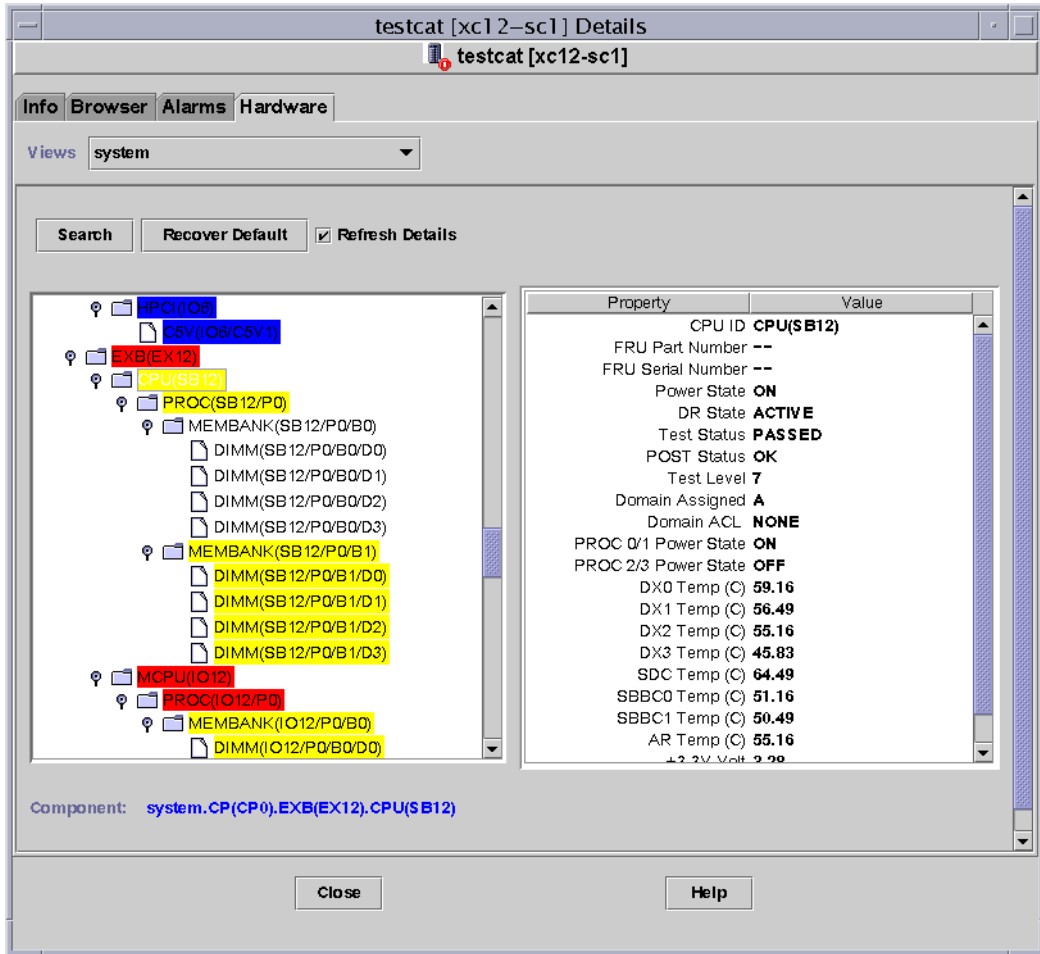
testcat [xc12–sc1] Details

testcat [xc12-sc1]

Info Browser Alarms Hardware

Views system

Search Recover Default Refresh Details

HPC(IO6)
C5V(IO6/C5V1)
EXB(EX12)
CPU(SB12)
PROC(SB12/P0)
MEMBANK(SB12/P0/B0)
DIMM(SB12/P0/B0/D0)
DIMM(SB12/P0/B0/D1)
DIMM(SB12/P0/B0/D2)
DIMM(SB12/P0/B0/D3)
MEMBANK(SB12/P0/B1)
DIMM(SB12/P0/B1/D0)
DIMM(SB12/P0/B1/D1)
DIMM(SB12/P0/B1/D2)
DIMM(SB12/P0/B1/D3)
MCPU(IO12)
PROC(IO12/P0)
MEMBANK(IO12/P0/B0)
DIMM(IO12/P0/B0/D0)

| Property | Value |
|---|---|
| CPU ID | CPU(SB12) |
| FRU Part Number | -- |
| FRU Serial Number | -- |
| Power State | ON |
| DR State | ACTIVE |
| Test Status | PASSED |
| POST Status | OK |
| Test Level | 7 |
| Domain Assigned | A |
| Domain ACL | NONE |
| PROC 0/1 Power State | ON |
| PROC 2/3 Power State | OFF |
| DX0 Temp (C) | 59.16 |
| DX1 Temp (C) | 56.49 |
| DX2 Temp (C) | 55.16 |
| DX3 Temp (C) | 45.83 |
| SDC Temp (C) | 64.49 |
| SBBC0 Temp (C) | 51.16 |
| SBBC1 Temp (C) | 50.49 |
| AR Temp (C) | 55.16 |
| +3.3V Volt | 3.29 |

Component: system.CP(CP0).EXB(EX12).CPU(SB12)

Close Help